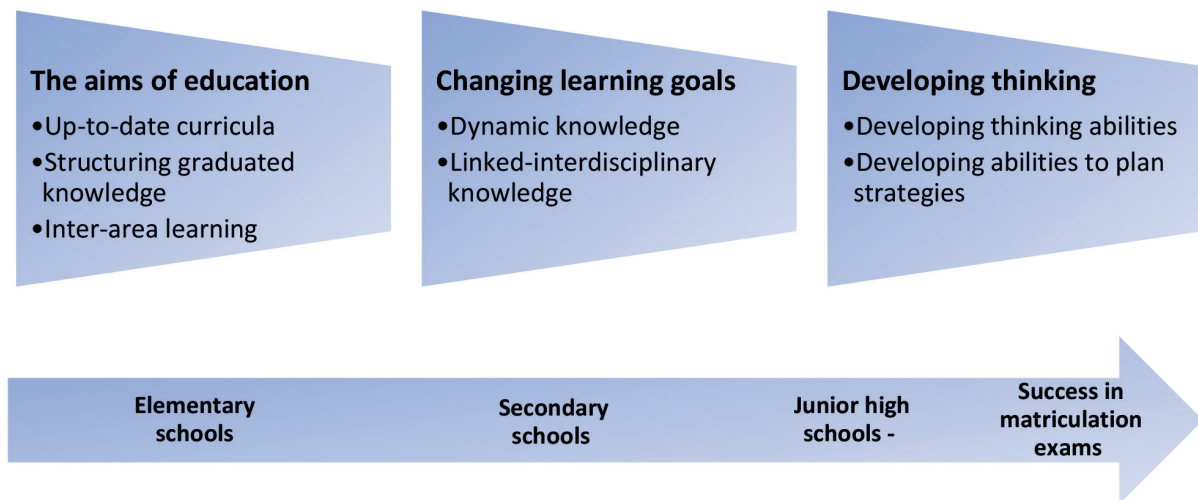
The aims of education
•Up-to-date curricula
•Structuring graduated knowledge
•Inter-area learning

Changing learning goals
•Dynamic knowledge
•Linked-interdisciplinary knowledge

Developing thinking
•Developing thinking abilities
•Developing abilities to plan strategies

Elementary schools

Secondary schools

Junior high schools -

Success in matriculation exams